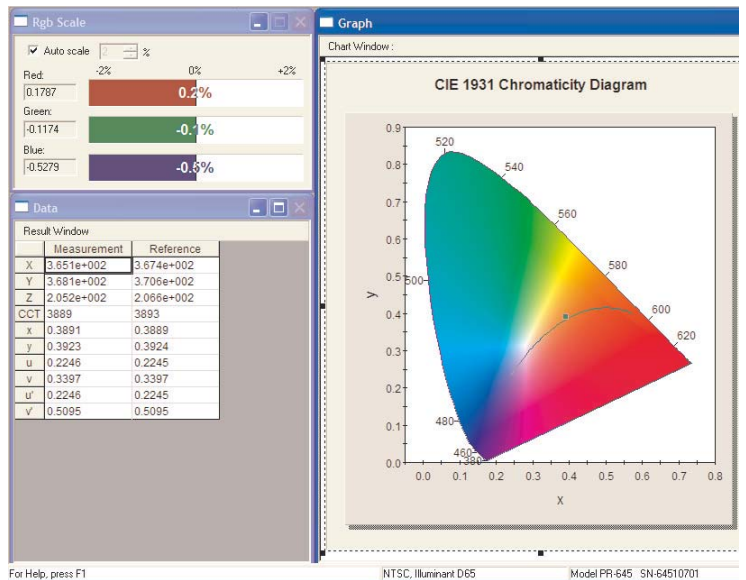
Rgb Scale

Auto scale %

-2% 0% +2%

Red:
0.1787
0.2%

Green:
-0.1174
-0.1%

Blue:
-0.5279
-0.5%

Data

Result Window

| | Measurement | Reference |
|---|---|---|
| X | 3.651e+002 | 3.674e+002 |
| Y | 3.681e+002 | 3.706e+002 |
| Z | 2.052e+002 | 2.066e+002 |
| CCT | 3889 | 3893 |
| x | 0.3891 | 0.3889 |
| y | 0.3923 | 0.3924 |
| u | 0.2246 | 0.2245 |
| v | 0.3397 | 0.3397 |
| u' | 0.2246 | 0.2245 |
| v' | 0.5095 | 0.5095 |

Graph

Chart Window :

CIE 1931 Chromaticity Diagram

520
540
560
580
600
620
500
480
460
380

0.9
0.8
0.7
0.6
0.5
0.4
0.3
0.2
0.1
0.0

y

0.0 0.1 0.2 0.3 0.4 0.5 0.6 0.7 0.8

x

For Help, press F1

NTSC, Illuminant D65

Model PR-645 SN-64510701